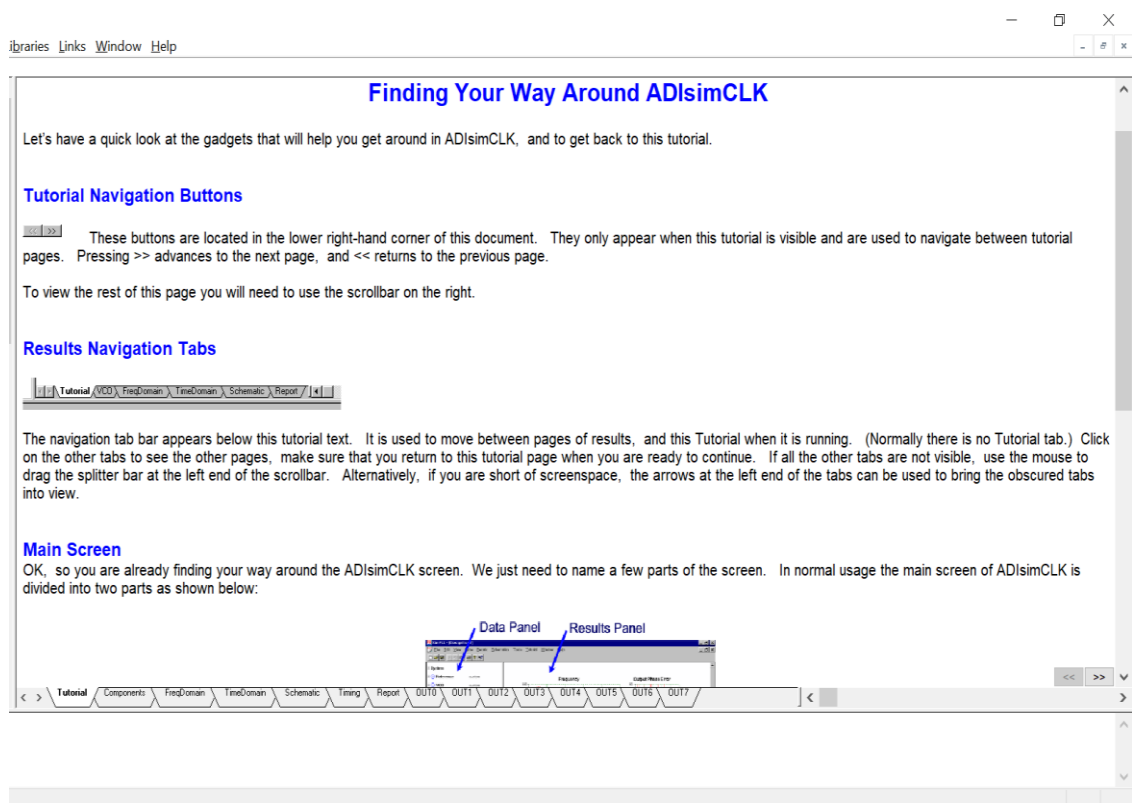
ibraries Links Window Help

Finding Your Way Around ADIsimCLK

Let's have a quick look at the gadgets that will help you get around in ADIsimCLK, and to get back to this tutorial.

Tutorial Navigation Buttons

<< >> These buttons are located in the lower right-hand corner of this document. They only appear when this tutorial is visible and are used to navigate between tutorial pages. Pressing >> advances to the next page, and << returns to the previous page.

To view the rest of this page you will need to use the scrollbar on the right.

Results Navigation Tabs

Tutorial VCO FreqDomain TimeDomain Schematic Report

The navigation tab bar appears below this tutorial text. It is used to move between pages of results, and this Tutorial when it is running. (Normally there is no Tutorial tab.) Click on the other tabs to see the other pages, make sure that you return to this tutorial page when you are ready to continue. If all the other tabs are not visible, use the mouse to drag the splitter bar at the left end of the scrollbar. Alternatively, if you are short of screenspace, the arrows at the left end of the tabs can be used to bring the obscured tabs into view.

Main Screen
OK, so you are already finding your way around the ADIsimCLK screen. We just need to name a few parts of the screen. In normal usage the main screen of ADIsimCLK is divided into two parts as shown below:

Data Panel Results Panel

<< >>

Tutorial Components FreqDomain TimeDomain Schematic Timing Report OUT0 OUT1 OUT2 OUT3 OUT4 OUT5 OUT6 OUT7